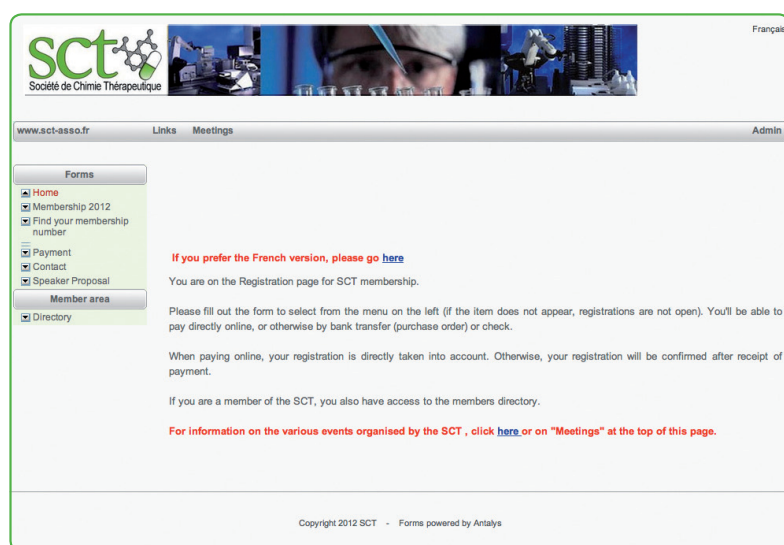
Françai

SCt
Société de Chimie Thérapeutique

www.sct-asso.fr Links Meetings Admin

Forms
Home
Membership 2012
Find your membership number
Payment
Contact
Speaker Proposal
Member area
Directory

If you prefer the French version, please go here

You are on the Registration page for SCT membership.

Please fill out the form to select from the menu on the left (if the item does not appear, registrations are not open). You'll be able to pay directly online, or otherwise by bank transfer (purchase order) or check.

When paying online, your registration is directly taken into account. Otherwise, your registration will be confirmed after receipt of payment.

If you are a member of the SCT, you also have access to the members directory.

For information on the various events organised by the SCT , click here or on "Meetings" at the top of this page.

Copyright 2012 SCT - Forms powered by Antalys